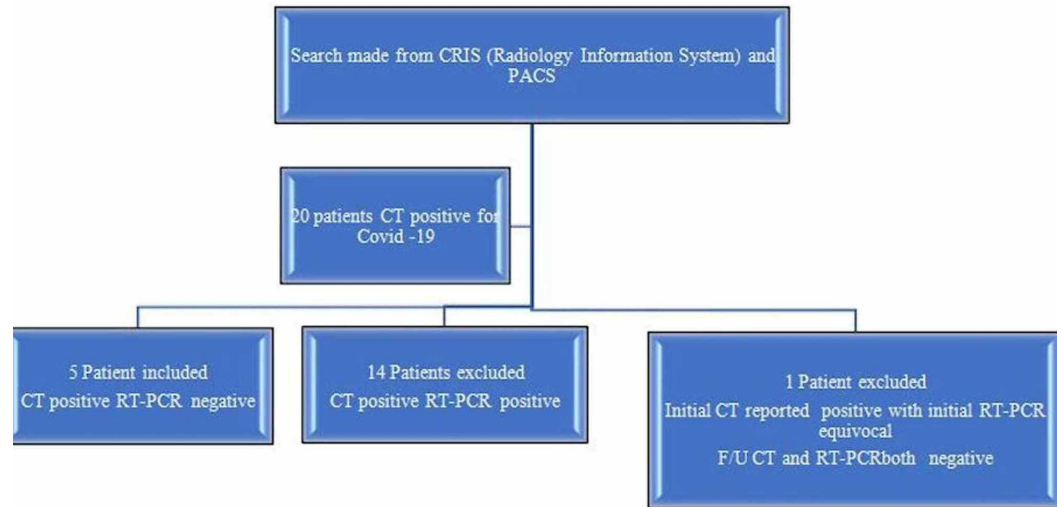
Search made from CRIS (Radiology Information System) and PACS

20 patients CT positive for Covid -19

5 Patient included
CT positive RT-PCR negative

14 Patients excluded
CT positive RT-PCR positive

1 Patient excluded
Initial CT reported positive with initial RT-PCR equivocal
F/U CT and RT-PCRboth negative